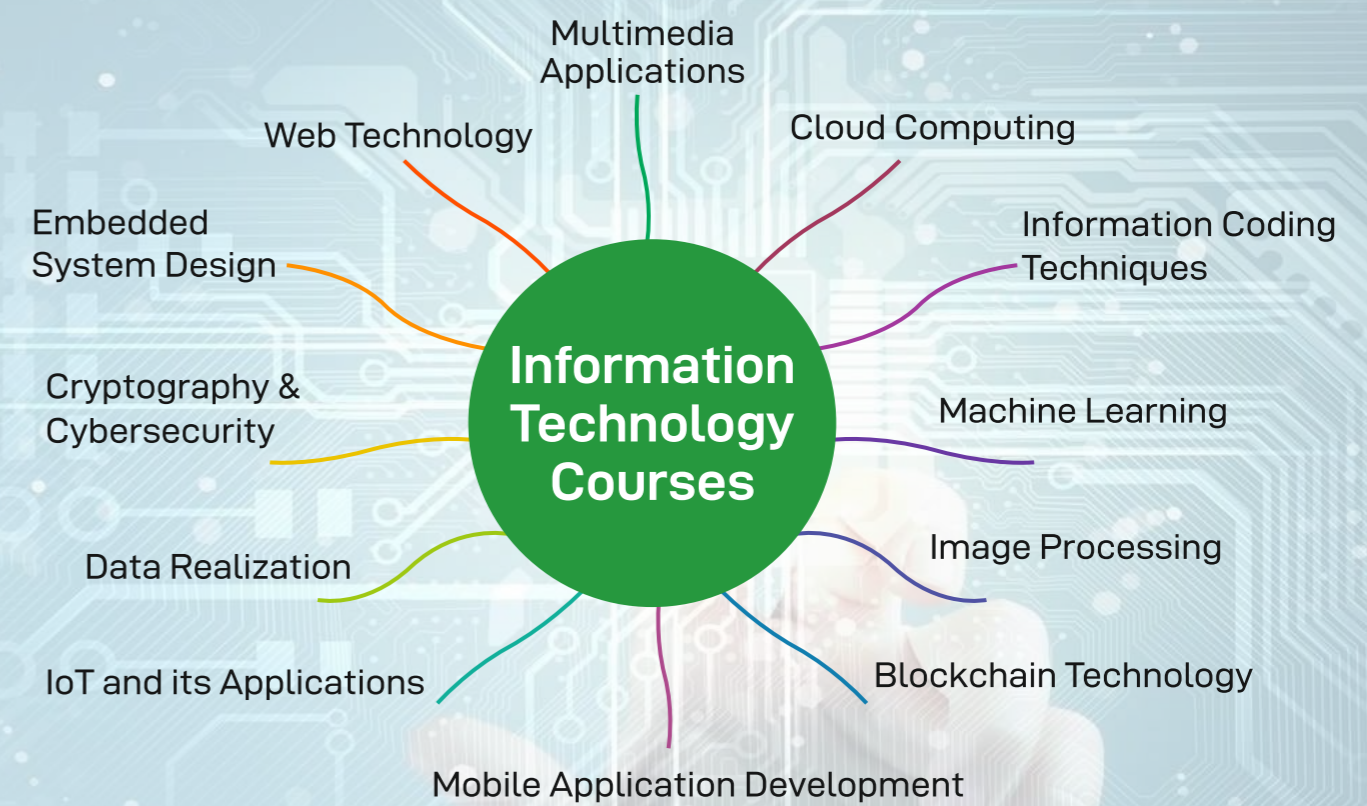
Information Technology Courses

Multimedia Applications

Cloud Computing

Information Coding Techniques

Machine Learning

Image Processing

Blockchain Technology

Mobile Application Development

IoT and its Applications

Data Realization

Cryptography & Cybersecurity

Embedded System Design

Web Technology